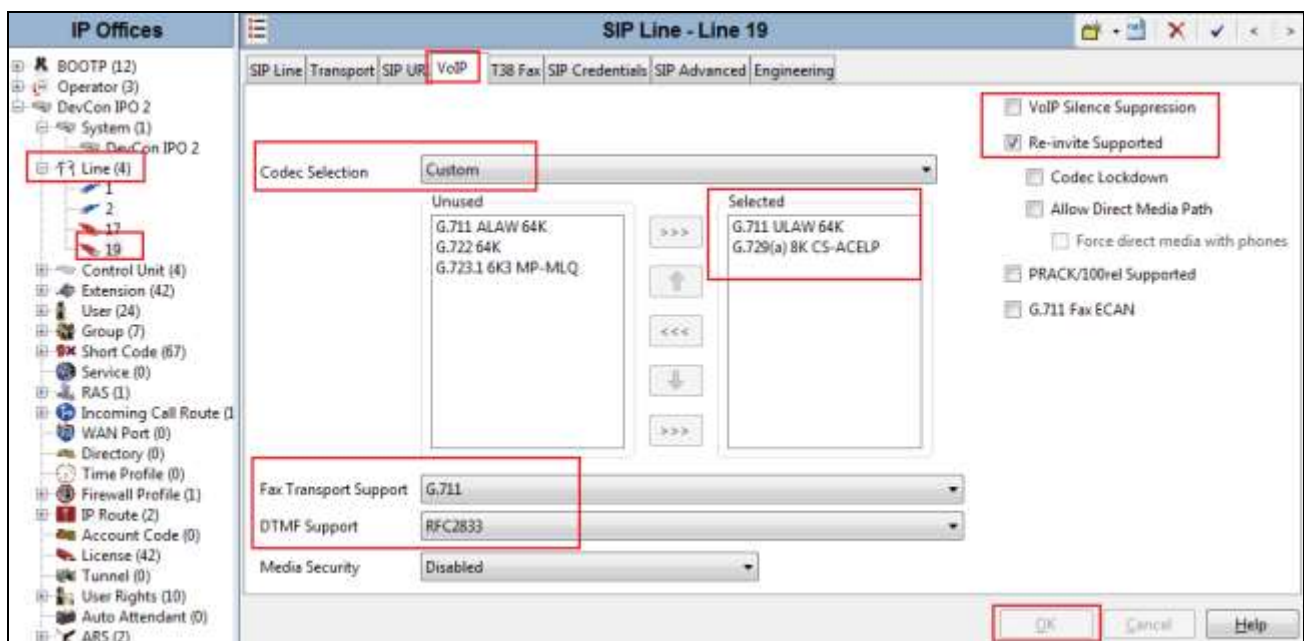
IP Offices

BOOTP (12)
Operator (3)
DevCon IPO 2
System (1)
DevCon IPO 2
Line (4)
1
2
17
19
Control Unit (4)
Extension (42)
User (24)
Group (7)
Short Code (67)
Service (0)
RAS (1)
Incoming Call Route (1
WAN Port (0)
Directory (0)
Time Profile (0)
Firewall Profile (1)
IP Route (2)
Account Code (0)
License (42)
Tunnel (0)
User Rights (10)
Auto Attendant (0)
ARS (2)

SIP Line - Line 19

SIP Line | Transport | SIP URI | VoIP | T38 Fax | SIP Credentials | SIP Advanced | Engineering

Codec Selection: Custom

Unused
G.711 ALAW 64K
G.722 64K
G.723.1 6K3 MP-MLQ

>>>
<<<
>>>

Selected
G.711 ULAW 64K
G.729(a) 8K CS-ACELP

VoIP Silence Suppression
Re-invite Supported
Codec Lockdown
Allow Direct Media Path
Force direct media with phones
PRACK/100rel Supported
G.711 Fax ECAN

Fax Transport Support: G.711
DTMF Support: RFC2833
Media Security: Disabled

OK | Cancel | Help